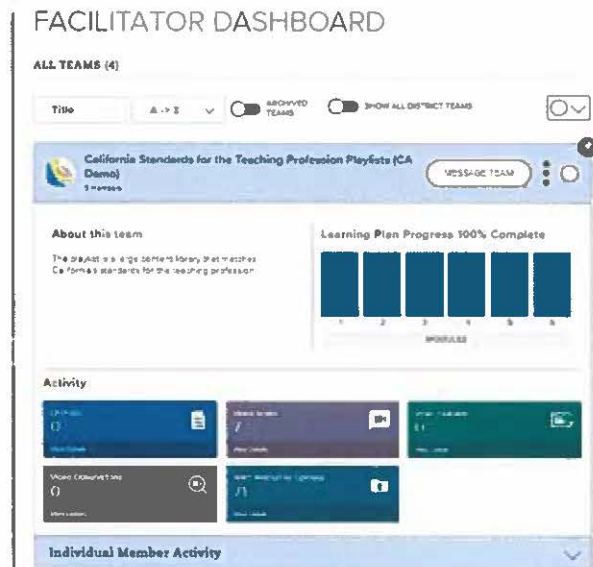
FACILITATOR DASHBOARD

ALL TEAMS (4)

Title

A -> Z

ARCHIVED TEAMS

SHOW ALL DISTRICT TEAMS

California Standards for the Teaching Profession Playlists (CA Demo)

5 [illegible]

MESSAGE TEAM

About this team

The playlist is a large content library that matches California's standards for the teaching profession.

Learning Plan Progress 100% Complete

1 2 3 4 5 6

MODULES

Activity

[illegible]
0
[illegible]

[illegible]
7
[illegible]

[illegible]
11
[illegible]

Video Observations
0
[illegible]

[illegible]
71
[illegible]

Individual Member Activity